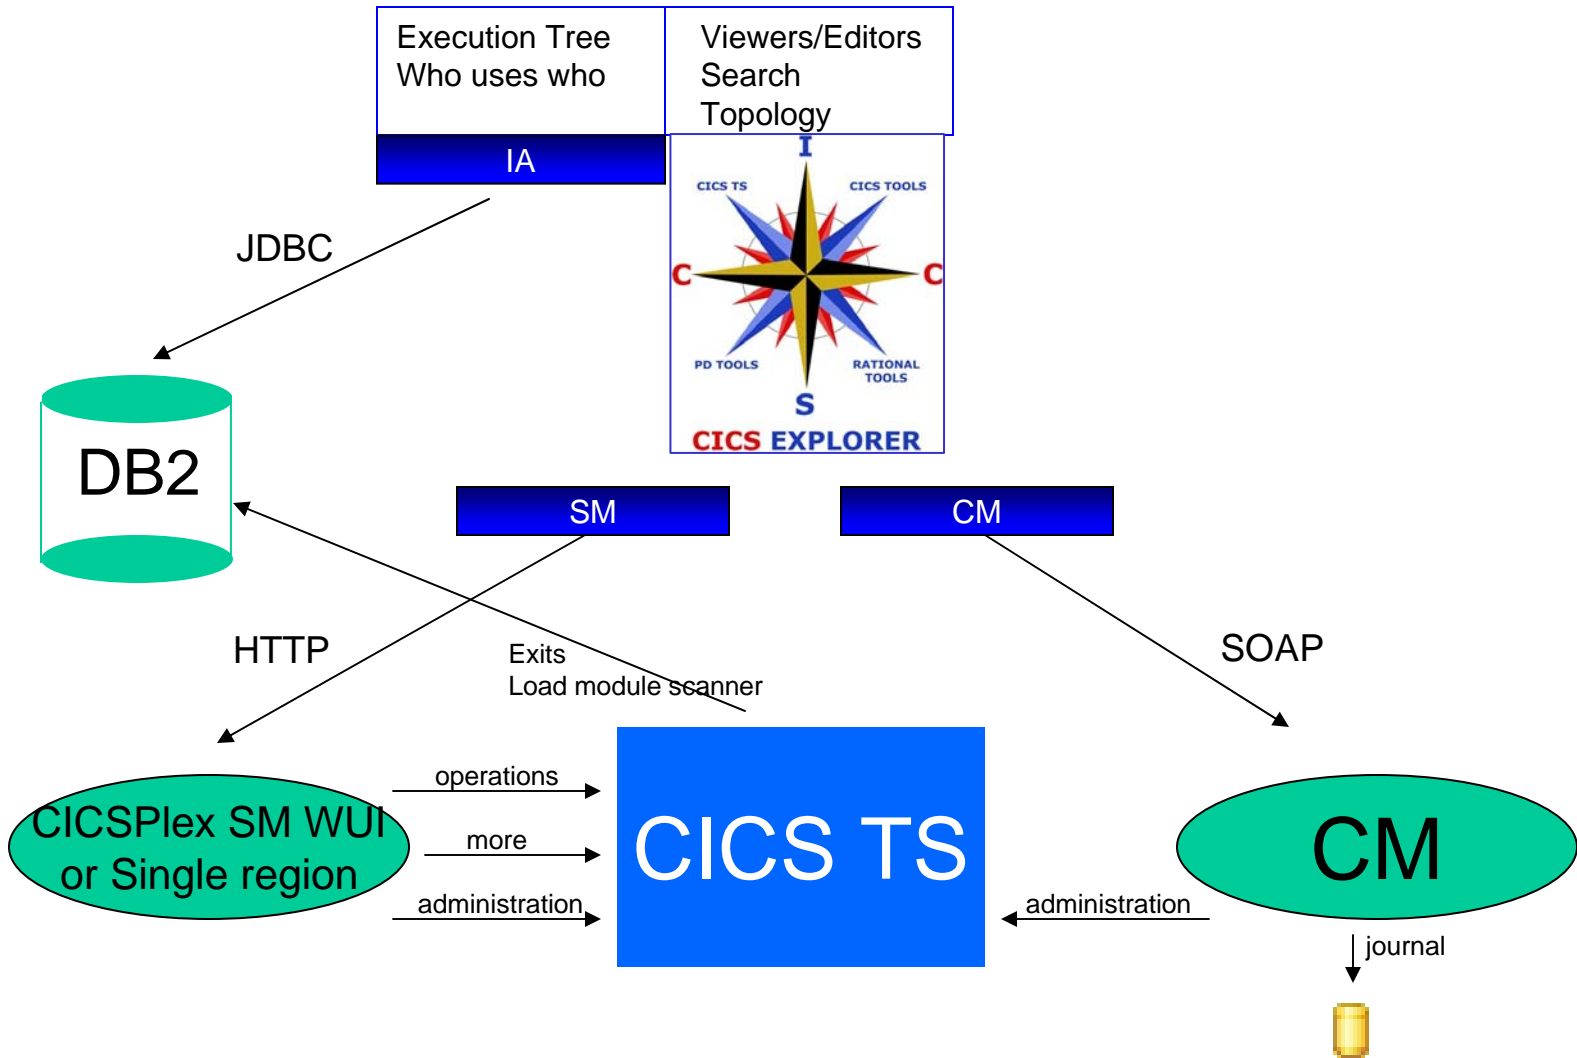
Execution Tree
Who uses who

Viewers/Editors
Search
Topology

IA

I
CICS TS
CICS TOOLS
C
C
PD TOOLS
RATIONAL TOOLS
S
CICS EXPLORER

JDBC

DB2

SM

CM

HTTP

Exits
Load module scanner

SOAP

operations
more
administration

CICSPlex SM WUI or Single region

CICS TS

administration

CM

journal